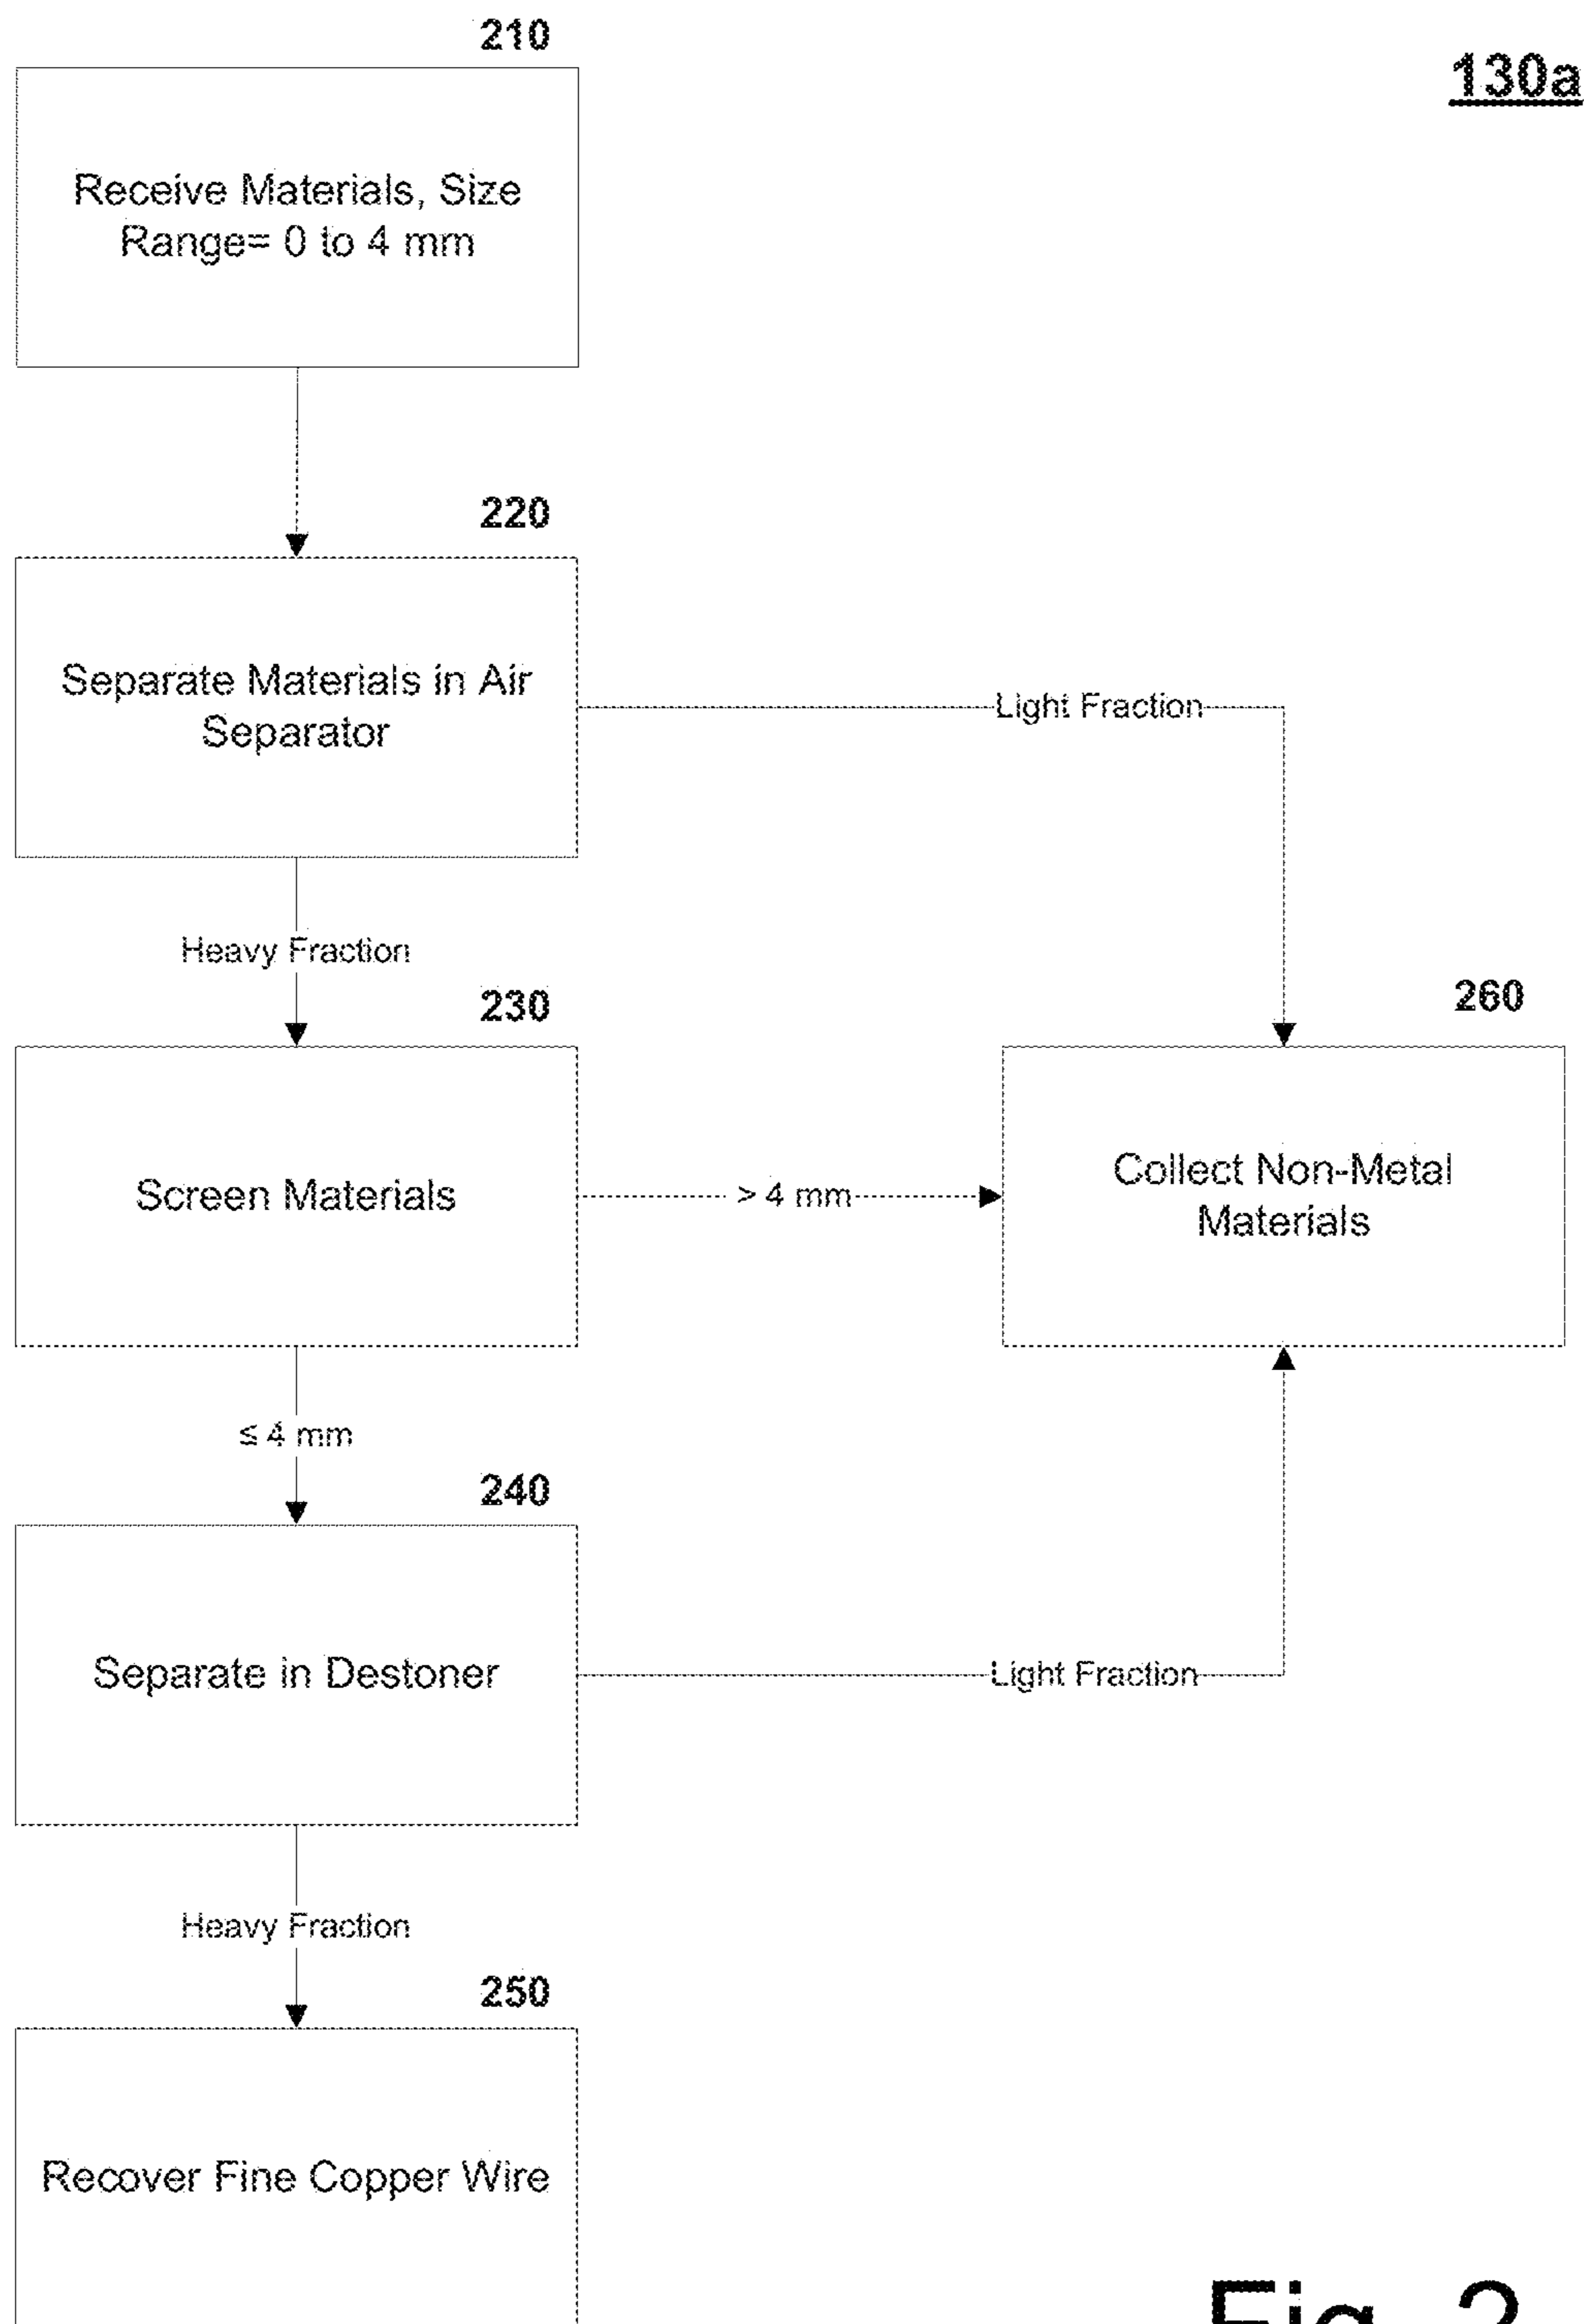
130a

210

Receive Materials, Size Range= 0 to 4 mm

220

Separate Materials in Air Separator

Light Fraction

Heavy Fraction

230

Screen Materials

> 4 mm

260

Collect Non-Metal Materials

≤ 4 mm

240

Separate in Destoner

Light Fraction

Heavy Fraction

250

Recover Fine Copper Wire

Fig. 2